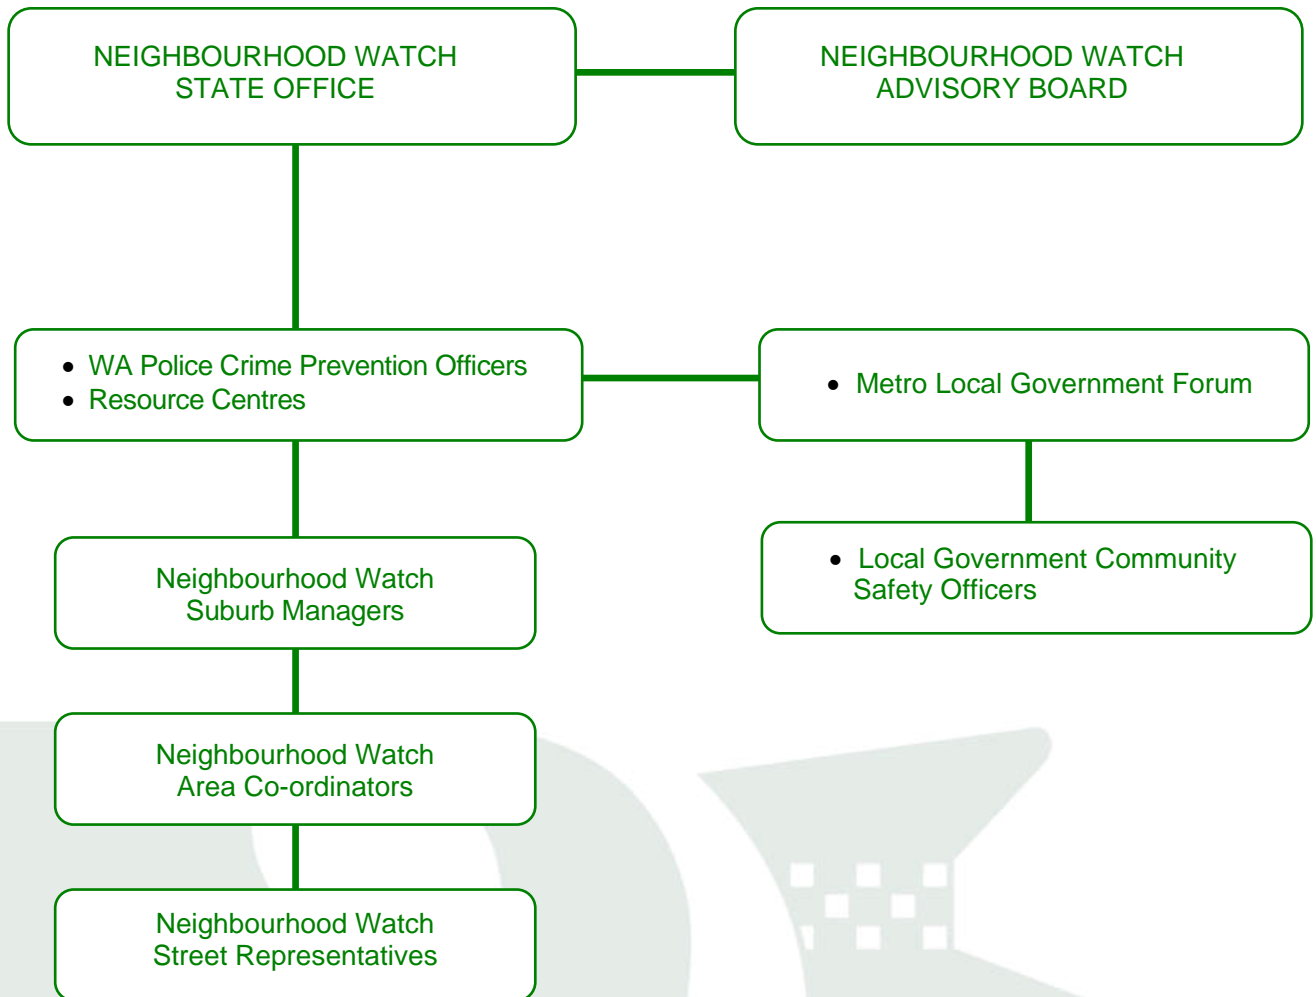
NEIGHBOURHOOD WATCH
STATE OFFICE

NEIGHBOURHOOD WATCH
ADVISORY BOARD

- WA Police Crime Prevention Officers
- Resource Centres

- Metro Local Government Forum

- Local Government Community Safety Officers

Neighbourhood Watch
Suburb Managers

Neighbourhood Watch
Area Co-ordinators

Neighbourhood Watch
Street Representatives